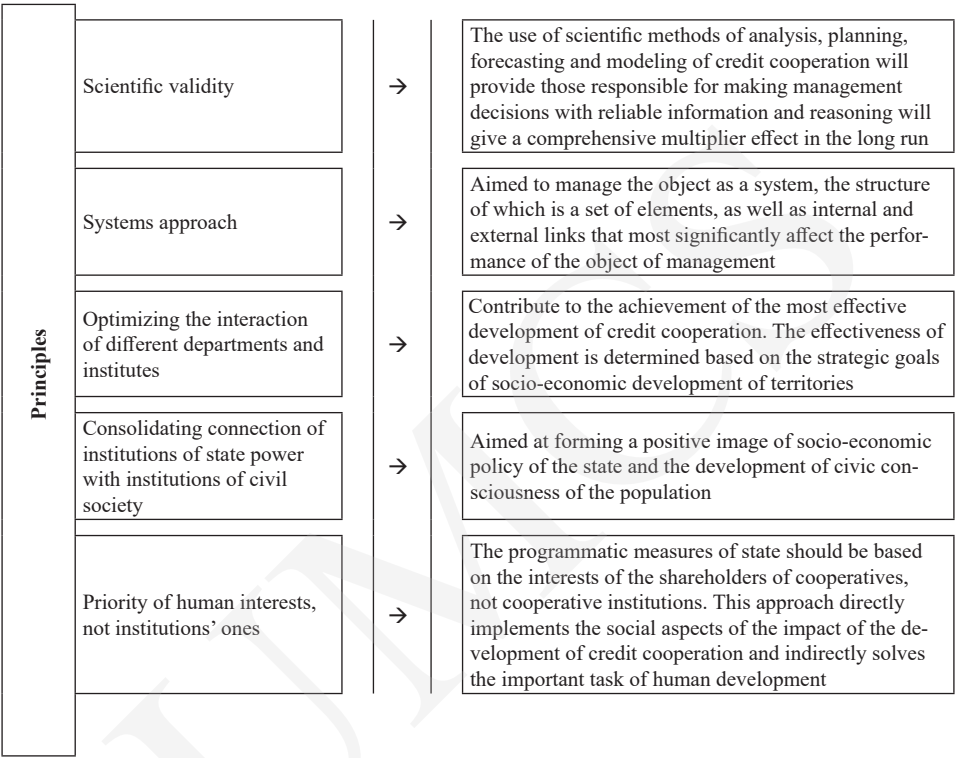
Principles

Scientific validity → The use of scientific methods of analysis, planning, forecasting and modeling of credit cooperation will provide those responsible for making management decisions with reliable information and reasoning will give a comprehensive multiplier effect in the long run

Systems approach → Aimed to manage the object as a system, the structure of which is a set of elements, as well as internal and external links that most significantly affect the performance of the object of management

Optimizing the interaction of different departments and institutes → Contribute to the achievement of the most effective development of credit cooperation. The effectiveness of development is determined based on the strategic goals of socio-economic development of territories

Consolidating connection of institutions of state power with institutions of civil society → Aimed at forming a positive image of socio-economic policy of the state and the development of civic consciousness of the population

Priority of human interests, not institutions' ones → The programmatic measures of state should be based on the interests of the shareholders of cooperatives, not cooperative institutions. This approach directly implements the social aspects of the impact of the development of credit cooperation and indirectly solves the important task of human development